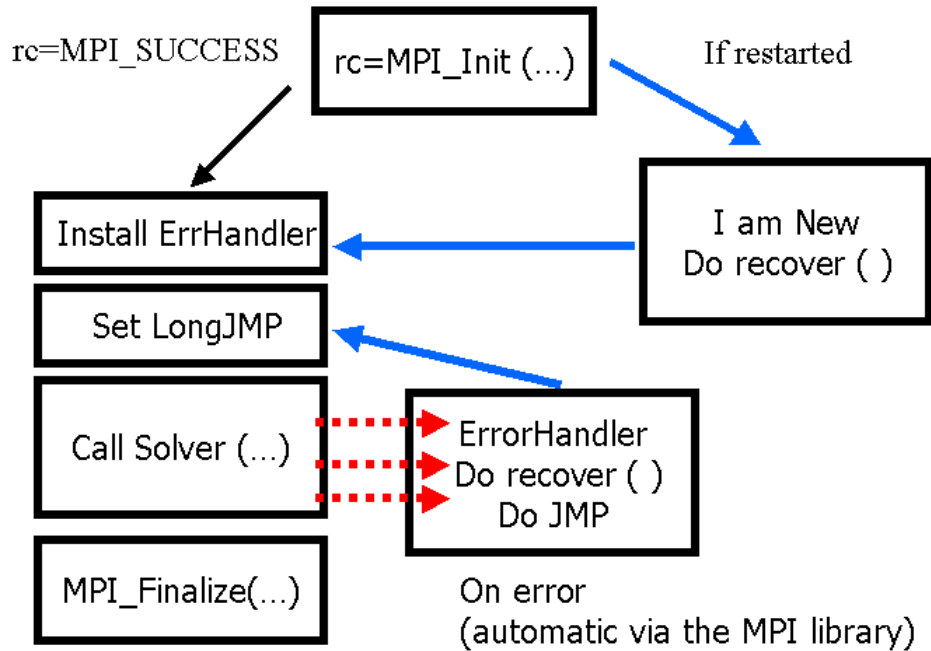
rc=MPI_SUCCESS

rc=MPI_Init (...)

If restarted

Install ErrHandler

I am New
Do recover ( )

Set LongJMP

Call Solver (...)

ErrorHandler
Do recover ( )
Do JMP

MPI_Finalize(...)

On error
(automatic via the MPI library)